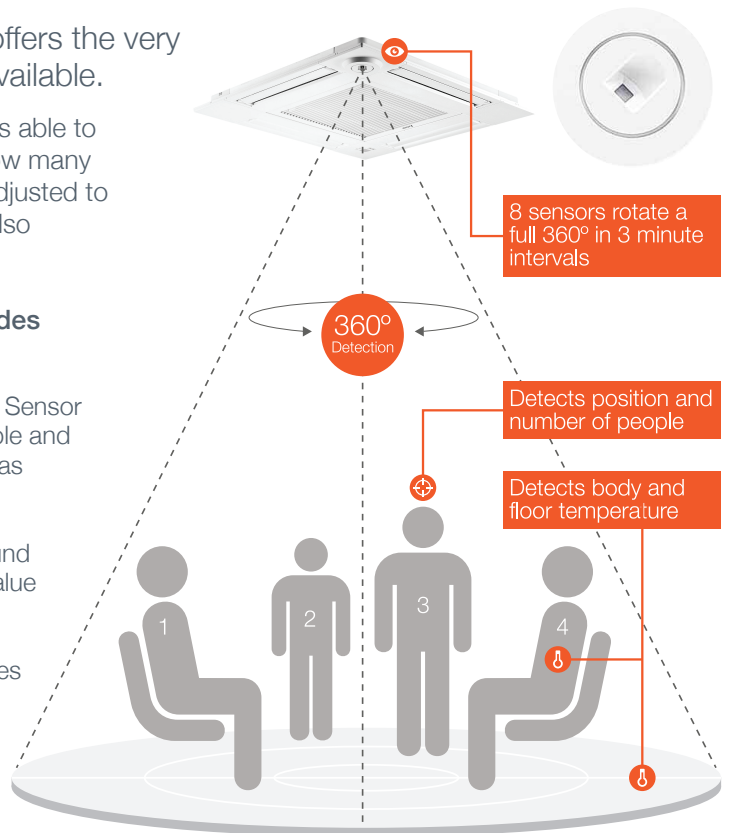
offers the very
vailable.

s able to
w many
djusted to
lso

des

Sensor
ple and
as

nd
alue

es

8 sensors rotate a full 360º in 3 minute intervals

360º
Detection

Detects position and number of people

Detects body and floor temperature

1

2

3

4